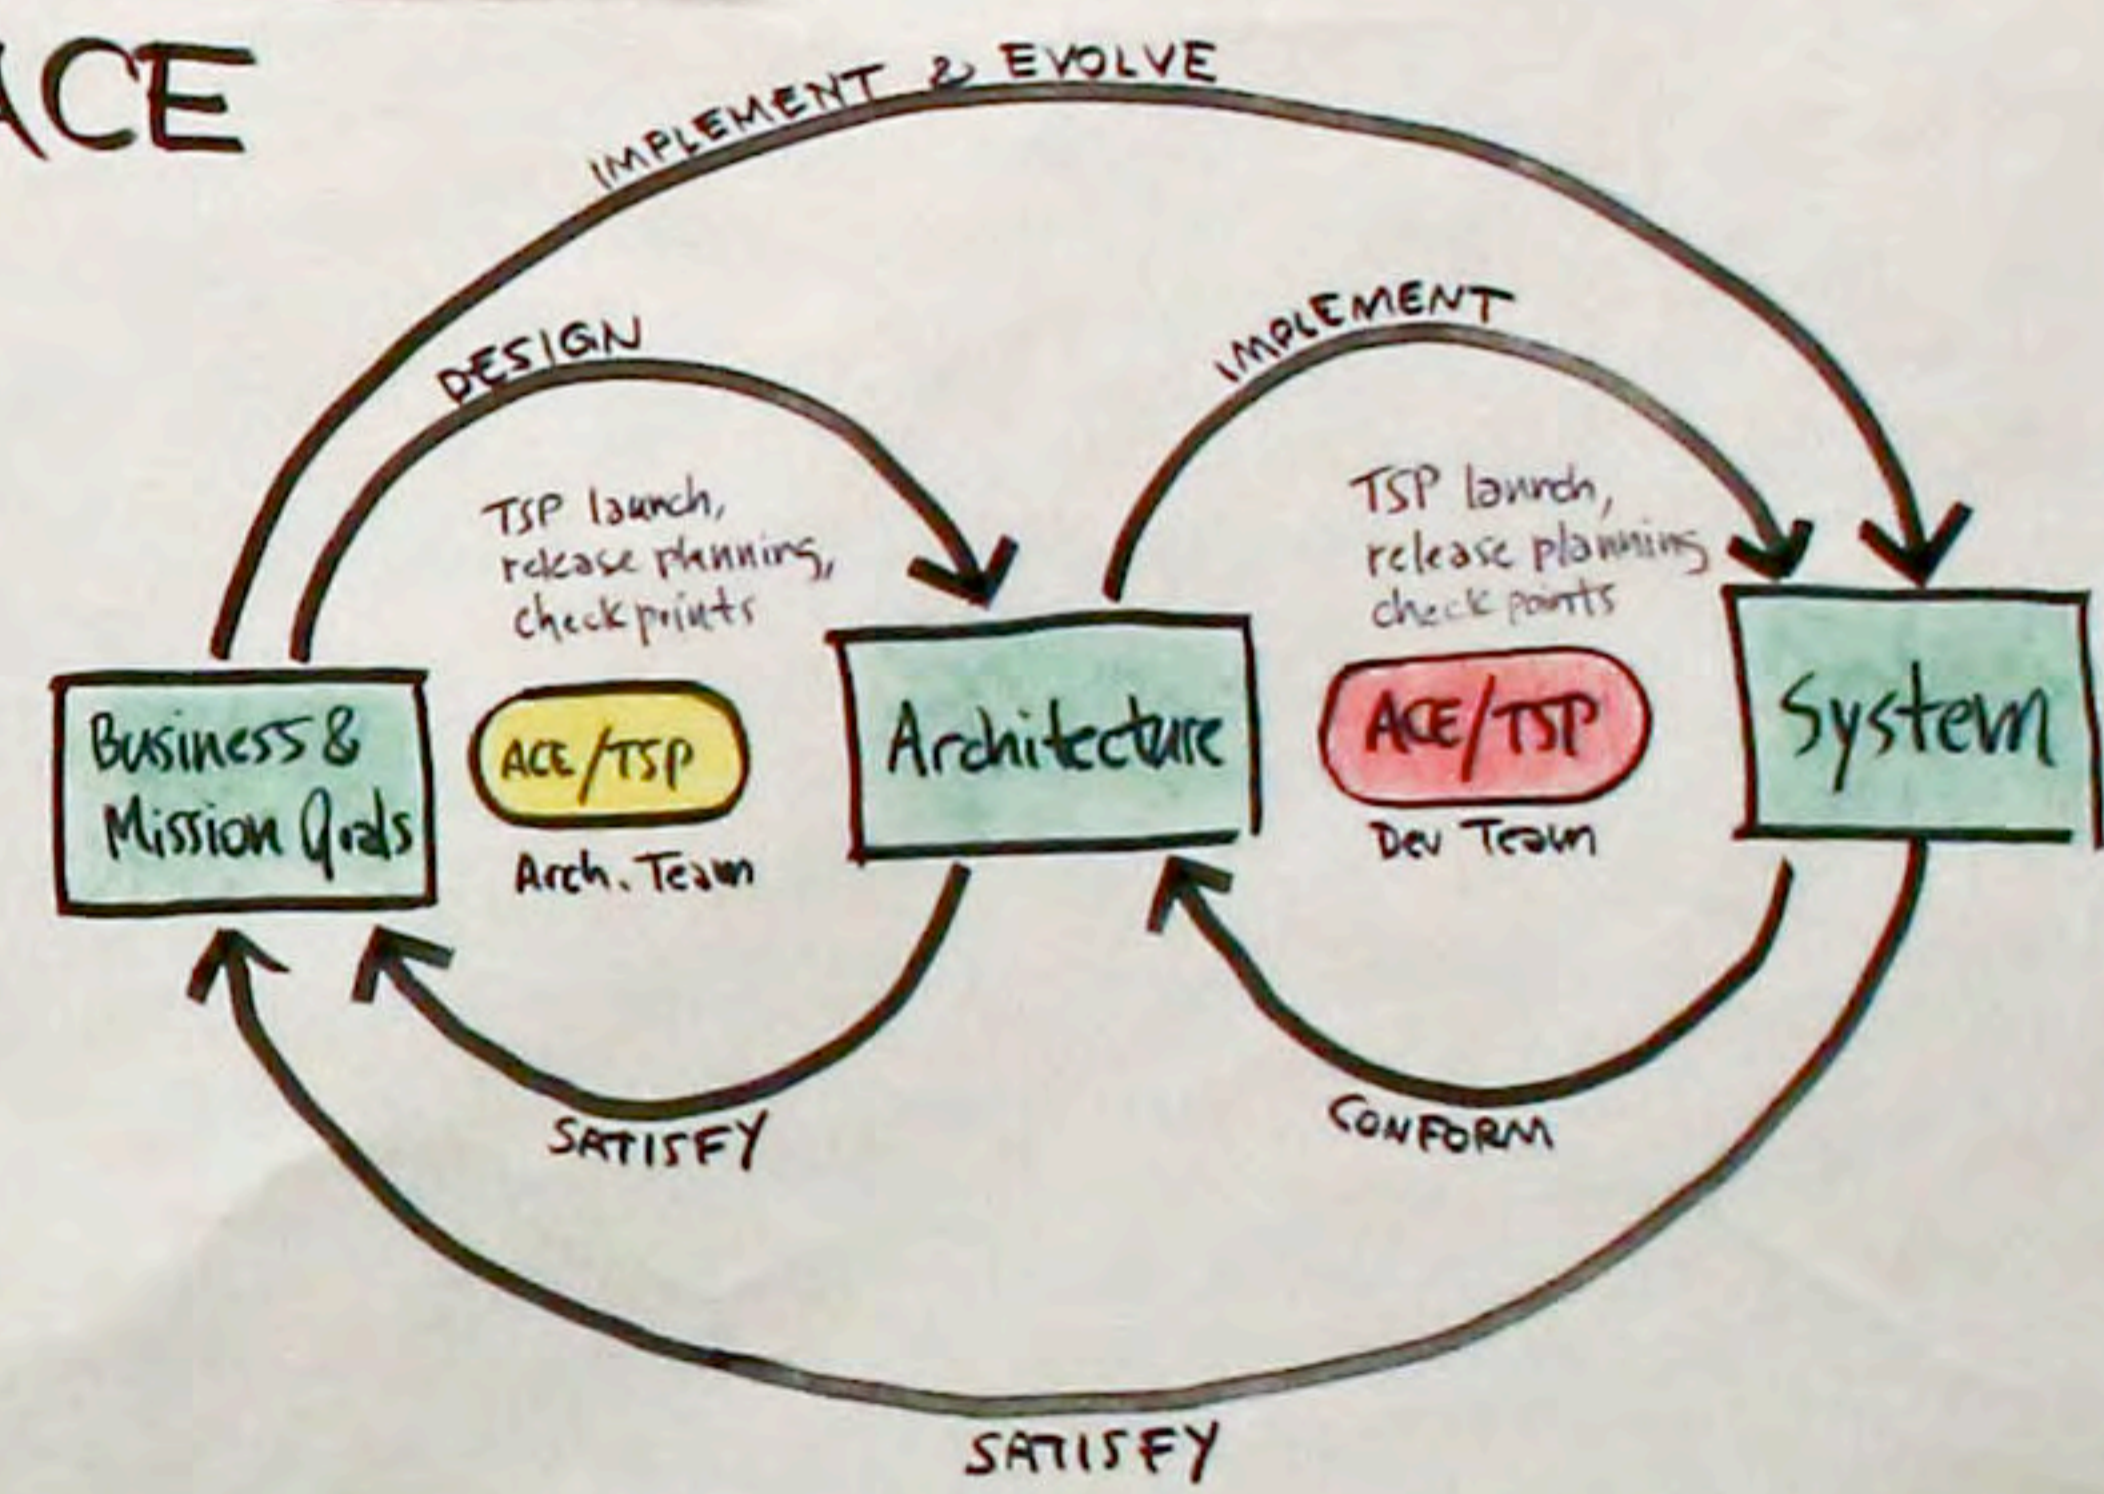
ACE

IMPLEMENT & EVOLVE

DESIGN

IMPLEMENT

TSP launch, release planning, check points

TSP launch, release planning, check points

Business & Mission Goals

ACE/TSP

Arch. Team

Architecture

ACE/TSP

Dev Team

System

SATISFY

CONFORM

SATISFY